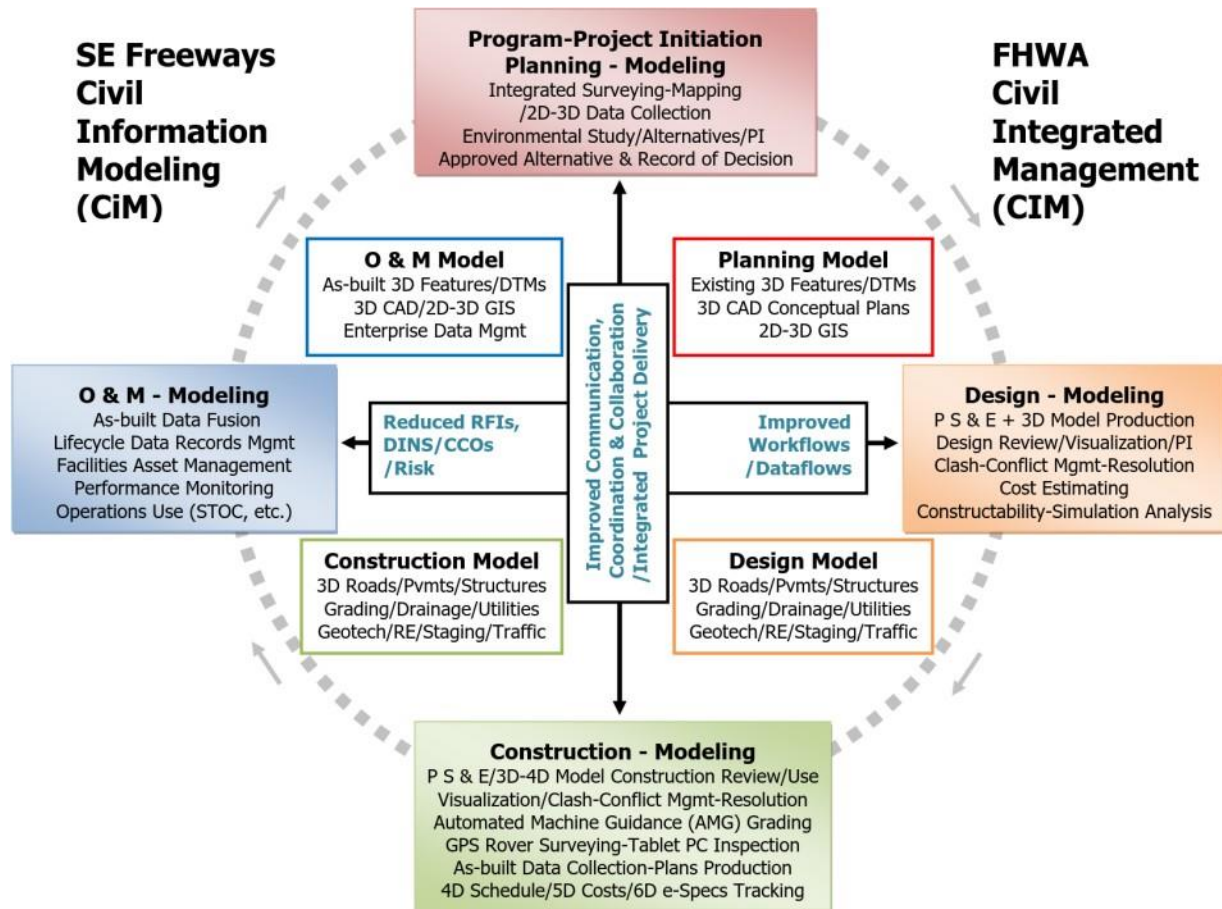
SE Freeways Civil Information Modeling (CiM)

Program-Project Initiation Planning - Modeling
Integrated Surveying-Mapping /2D-3D Data Collection
Environmental Study/Alternatives/PI
Approved Alternative & Record of Decision

FHWA Civil Integrated Management (CIM)

O & M Model
As-built 3D Features/DTMs
3D CAD/2D-3D GIS
Enterprise Data Mgmt

Planning Model
Existing 3D Features/DTMs
3D CAD Conceptual Plans
2D-3D GIS

Improved Communication, Coordination & Collaboration /Integrated Project Delivery

O & M - Modeling
As-built Data Fusion
Lifecycle Data Records Mgmt
Facilities Asset Management
Performance Monitoring
Operations Use (STOC, etc.)

Reduced RFIs, DINS/CCOs /Risk

Improved Workflows /Dataflows

Design - Modeling
P S & E + 3D Model Production
Design Review/Visualization/PI
Clash-Conflict Mgmt-Resolution
Cost Estimating
Constructability-Simulation Analysis

Construction Model
3D Roads/Pvmts/Structures
Grading/Drainage/Utilities
Geotech/RE/Staging/Traffic

Design Model
3D Roads/Pvmts/Structures
Grading/Drainage/Utilities
Geotech/RE/Staging/Traffic

Construction - Modeling
P S & E/3D-4D Model Construction Review/Use
Visualization/Clash-Conflict Mgmt-Resolution
Automated Machine Guidance (AMG) Grading
GPS Rover Surveying-Tablet PC Inspection
As-built Data Collection-Plans Production
4D Schedule/5D Costs/6D e-Specs Tracking